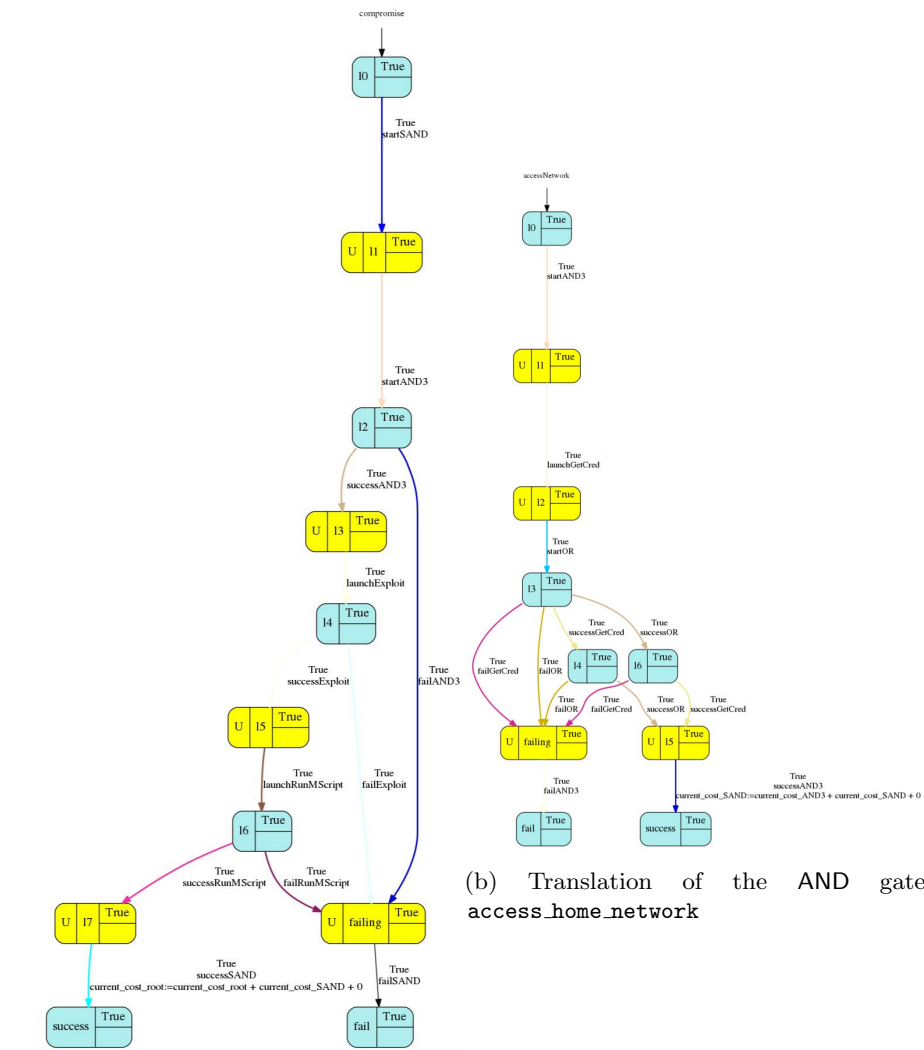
compromise

l0 True

True
startSAND

U l1 True

True
startAND3

l2 True

True
successAND3

U l3 True

True
launchExploit

l4 True

True
successExploit

U l5 True

True
launchRunMScript

l6 True

True
successRunMScript

True
failRunMScript

True
failExploit

True
failAND3

U l7 True

U failing True

True
successSAND
current_cost_root:=current_cost_root + current_cost_SAND + 0

True
failSAND

success True

fail True

accessNetwork

l0 True

True
startAND3

U l1 True

True
launchGetCred

U l2 True

True
startOR

l3 True

True
failGetCred

True
failOR

True
successGetCred

True
successOR

l4 True

l6 True

True
failOR

True
failGetCred

True
successOR

True
successGetCred

U failing True

U l5 True

True
failAND3

True
successAND3
current_cost_SAND:=current_cost_AND3 + current_cost_SAND + 0

fail True

success True

(b) Translation of the AND gate access_home_network